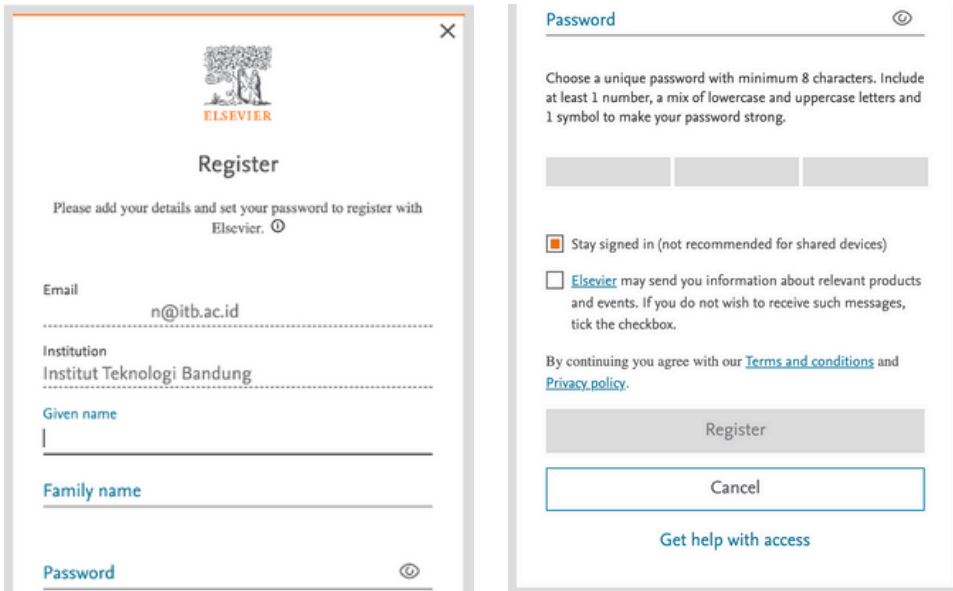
×

ELSEVIER

Register

Please add your details and set your password to register with Elsevier. ⓘ

Email
n@itb.ac.id

Institution
Institut Teknologi Bandung

Given name

Family name

Password

Password

Choose a unique password with minimum 8 characters. Include at least 1 number, a mix of lowercase and uppercase letters and 1 symbol to make your password strong.

Stay signed in (not recommended for shared devices)

Elsevier may send you information about relevant products and events. If you do not wish to receive such messages, tick the checkbox.

By continuing you agree with our Terms and conditions and Privacy policy.

Register

Cancel

Get help with access